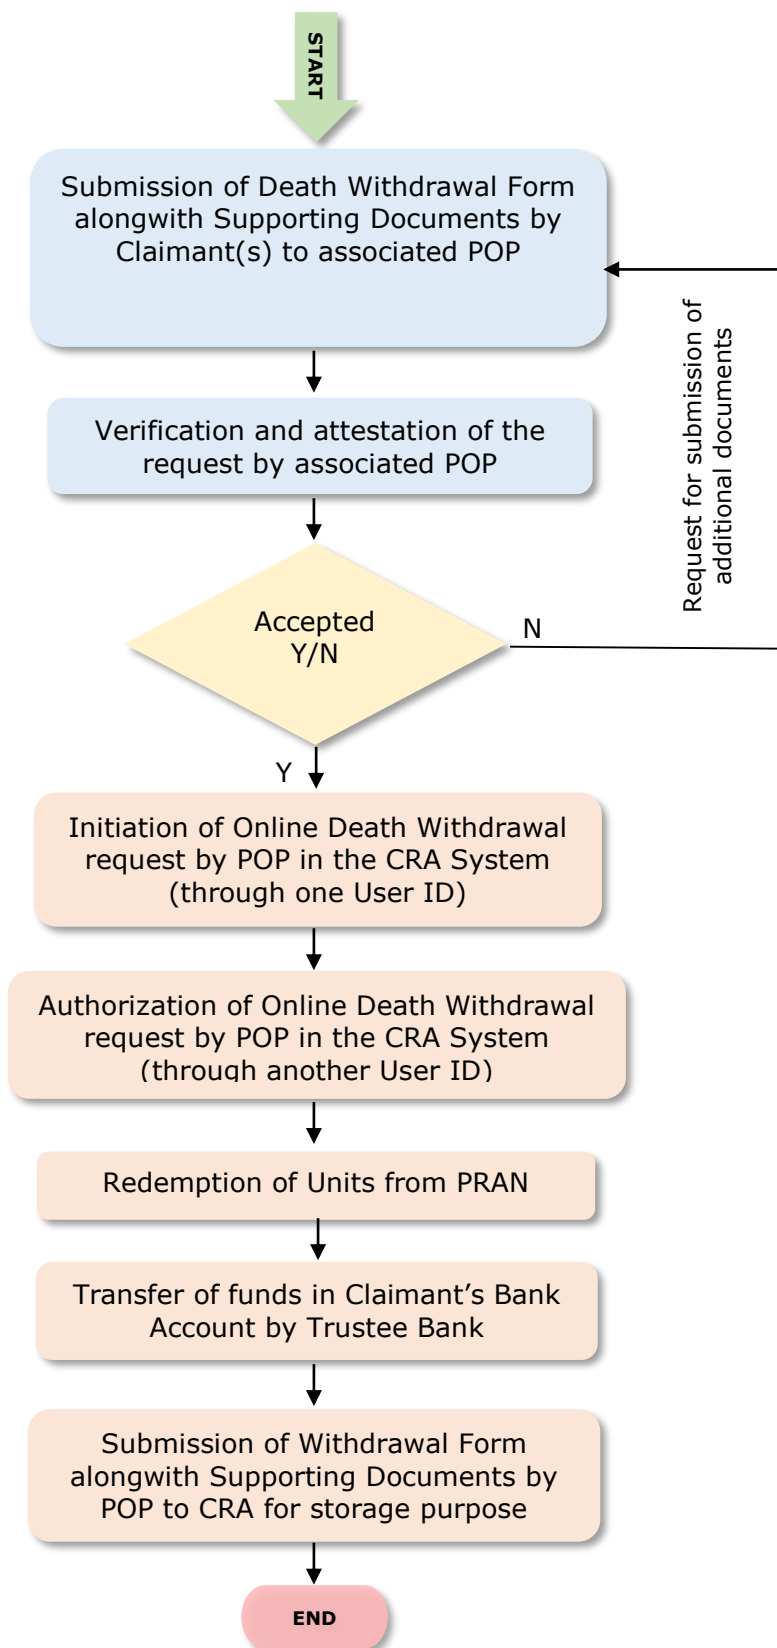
START

Submission of Death Withdrawal Form alongwith Supporting Documents by Claimant(s) to associated POP

Request for submission of additional documents

Verification and attestation of the request by associated POP

Accepted Y/N

N

Y

Initiation of Online Death Withdrawal request by POP in the CRA System (through one User ID)

Authorization of Online Death Withdrawal request by POP in the CRA System (through another User ID)

Redemption of Units from PRAN

Transfer of funds in Claimant's Bank Account by Trustee Bank

Submission of Withdrawal Form alongwith Supporting Documents by POP to CRA for storage purpose

END